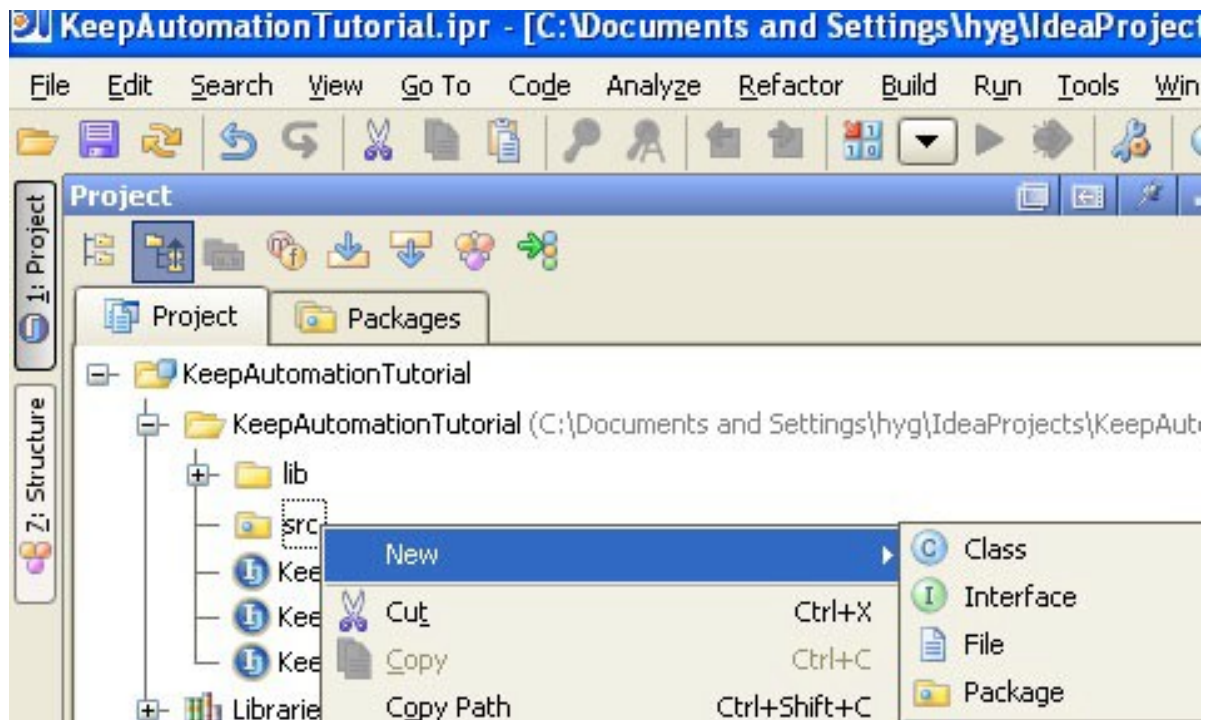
KeepAutomationTutorial.ipr - [C:\Documents and Settings\hyg\IdeaProject

File Edit Search View Go To Code Analyze Refactor Build Run Tools Win

Project

1: Project

7: Structure

Project Packages

KeepAutomationTutorial

KeepAutomationTutorial (C:\Documents and Settings\hyg\IdeaProjects\KeepAut

lib

src

Kee

Kee

Kee

Librarie

New

Cut Ctrl+X

Copy Ctrl+C

Copy Path Ctrl+Shift+C

Class

Interface

File

Package